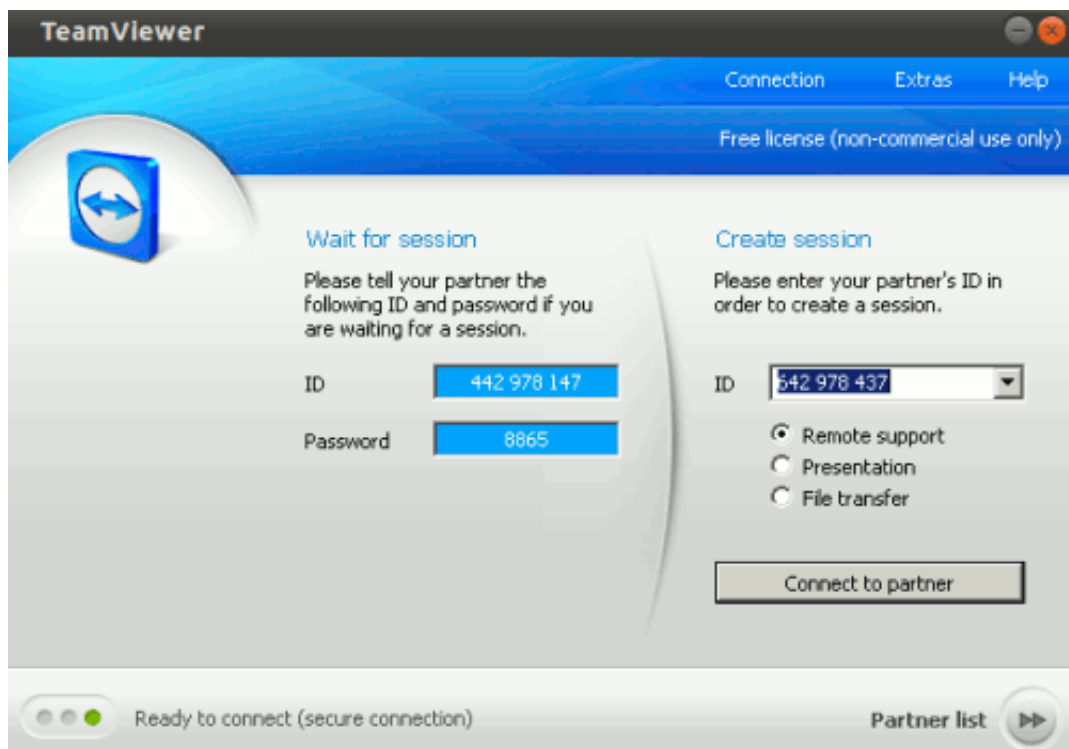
TeamViewer

Connection Extras Help

Free license (non-commercial use only)

Wait for session

Please tell your partner the following ID and password if you are waiting for a session.

ID 442 978 147

Password 8865

Create session

Please enter your partner's ID in order to create a session.

ID 642 978 437

Remote support
Presentation
File transfer

Connect to partner

Ready to connect (secure connection)

Partner list